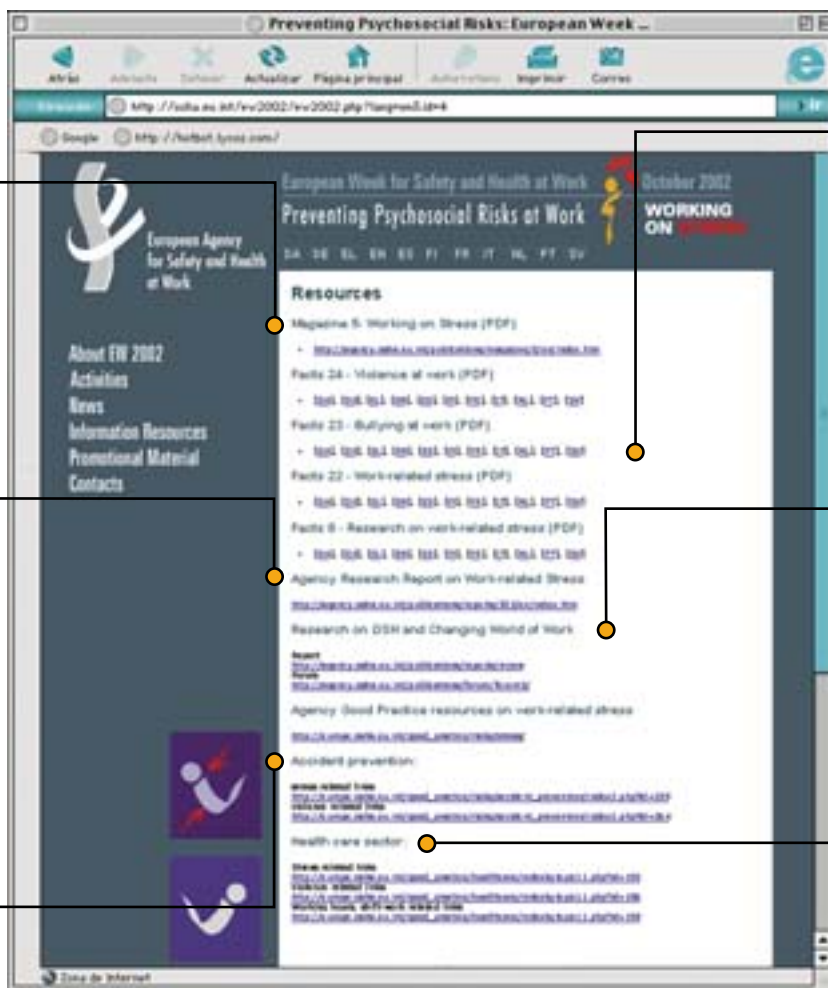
Preventing Psychosocial Risks: European Week ...

Atrás Adelante Detener Actualizar Página principal Autorrelleno Imprimir Correo

Dirección http://osha.eu.int/ew2002/ew2002.php?langno=5&id=4

Google http://hotbot.lycos.com/

European Agency for Safety and Health at Work

European Week for Safety and Health at Work October 2002

Preventing Psychosocial Risks at Work

WORKING ON STRESS

DA DE EL EN ES FI FR IT NL PT SV

About EW 2002
Activities
News
Information Resources
Promotional Material
Contacts

Resources

Magazine 5- Working on Stress (PDF)

- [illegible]

Facts 24 - Violence at work (PDF)

- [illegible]

Facts 23 - Bullying at work (PDF)

- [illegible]

Facts 22 - Work-related stress (PDF)

- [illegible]

Facts 8 - Research on work-related stress (PDF)

- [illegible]

Agency Research Report on Work-related Stress

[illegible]

Research on OSH and Changing World of Work

Report
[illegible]
Forum
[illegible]

Agency Good Practice resources on work-related stress

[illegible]

Accident prevention:

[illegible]
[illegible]

Health care sector:

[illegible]
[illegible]
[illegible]

Zona de Internet